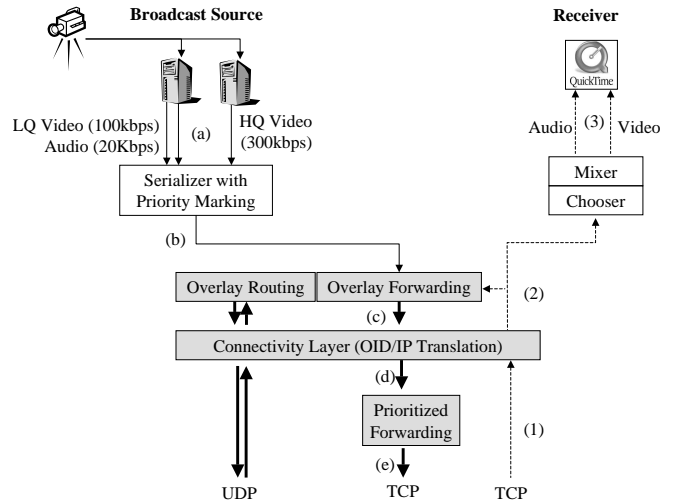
Broadcast Source

Receiver

QuickTime

LQ Video (100kbps)
Audio (20Kbps)

(a)

HQ Video
(300kbps)

Audio (3) Video

Mixer

Chooser

Serializer with
Priority Marking

(b)

Overlay Routing

Overlay Forwarding

(2)

(c)

Connectivity Layer (OID/IP Translation)

(d)

Prioritized
Forwarding

(1)

(e)

UDP

TCP

TCP